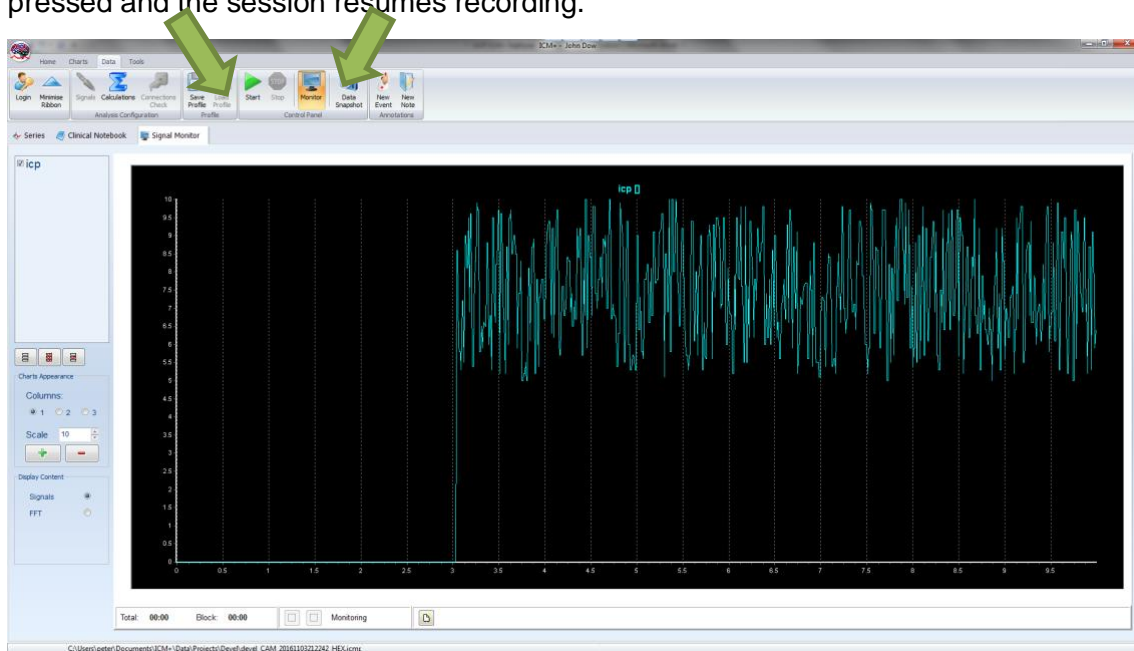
pressed and the session resumes recording.

ICM+ - John Dow

Home Charts Data Tools

Login Minimise Ribbon Signals Calculations Connections Check Save Profile Load Profile Start Stop Monitor Data Snapshot New Event New Note

Analysis Configuration Profile Control Panel Annotations

Series Clinical Notebook Signal Monitor

icp

Charts Appearance

Columns:

1 2 3

Scale 10

Display Content

Signals

FFT

icp []

10
9.5
9
8.5
8
7.5
7
6.5
6
5.5
5
4.5
4
3.5
3
2.5
2
1.5
1
0.5
0

0 0.5 1 1.5 2 2.5 3 3.5 4 4.5 5 5.5 6 6.5 7 7.5 8 8.5 9 9.5

Total: 00:00 Block: 00:00 Monitoring

C:\Users\peter\Documents\ICM+\Data\Projects\Devel\devel_CAM_20161103212242_HEX.icmp